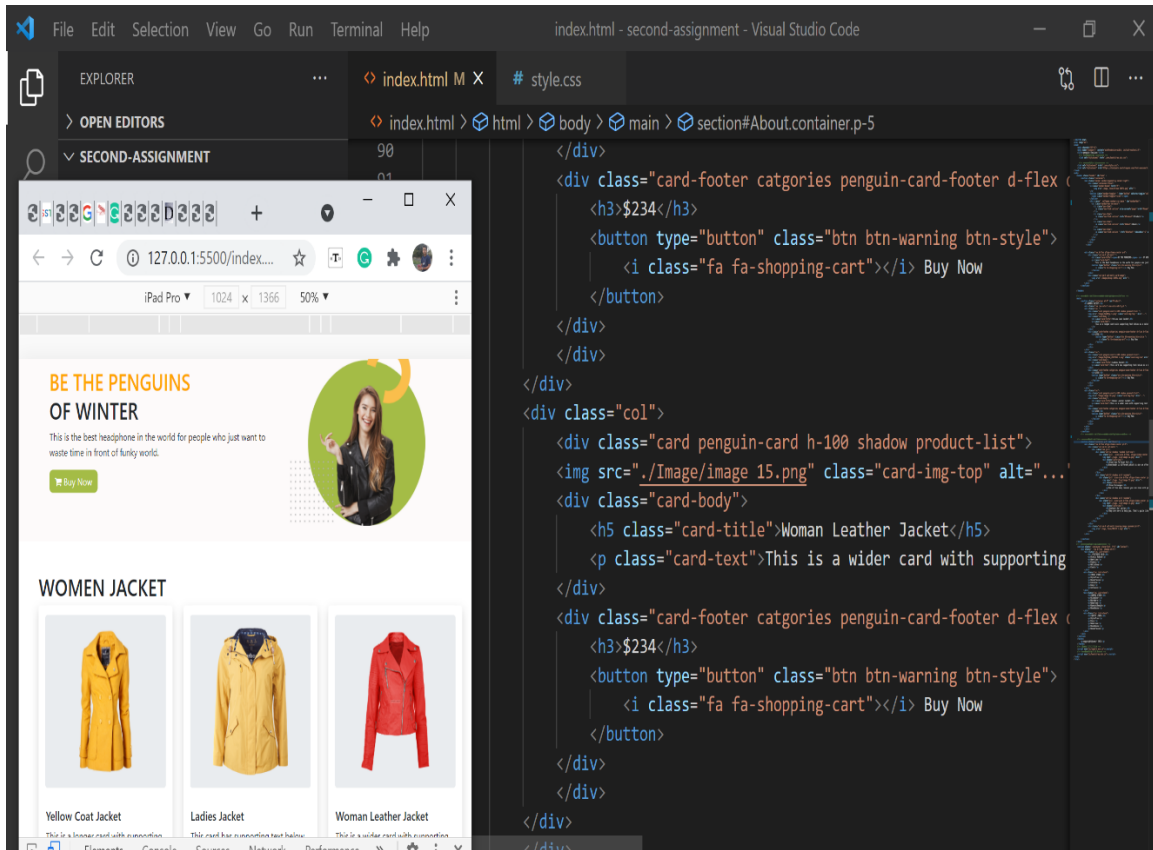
File Edit Selection View Go Run Terminal Help

index.html - second-assignment - Visual Studio Code

EXPLORER ...

> OPEN EDITORS

v SECOND-ASSIGNMENT

index.html M × # style.css

index.html > html > body > main > section#About.container.p-5

90 </div>
91 <div class="card-footer catgories penguin-card-footer d-flex
<h3>$234</h3>
<button type="button" class="btn btn-warning btn-style">
<i class="fa fa-shopping-cart"></i> Buy Now
</button>
</div>
</div>
</div>
<div class="col">
<div class="card penguin-card h-100 shadow product-list">
<img src="./Image/image 15.png" class="card-img-top" alt="..."
<div class="card-body">
<h5 class="card-title">Woman Leather Jacket</h5>
<p class="card-text">This is a wider card with supporting
</div>
<div class="card-footer catgories penguin-card-footer d-flex
<h3>$234</h3>
<button type="button" class="btn btn-warning btn-style">
<i class="fa fa-shopping-cart"></i> Buy Now
</button>
</div>
</div>
</div>
</div>

127.0.0.1:5500/index....

iPad Pro ▾ 1024 x 1366 50% ▾

BE THE PENGUINS
OF WINTER
This is the best headphone in the world for people who just want to waste time in front of funky world.
Buy Now

WOMEN JACKET

Yellow Coat Jacket
This is a longer card with supporting

Ladies Jacket
This card has supporting text below

Woman Leather Jacket
This is a wider card with supporting

Elements Console Sources Network Performance »